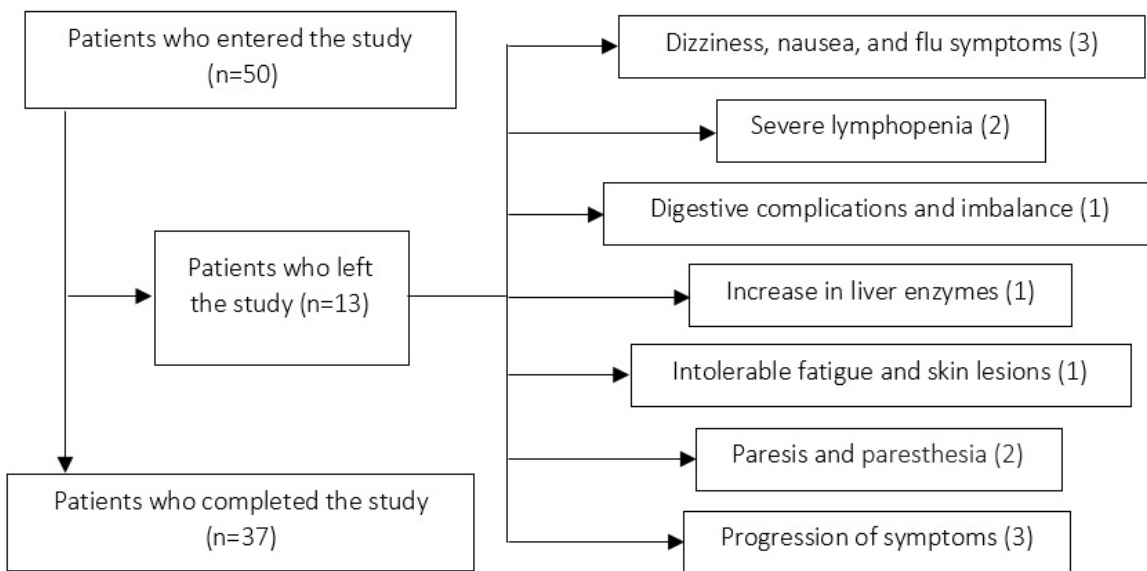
Patients who entered the study (n=50)

Patients who left the study (n=13)

Patients who completed the study (n=37)

Dizziness, nausea, and flu symptoms (3)

Severe lymphopenia (2)

Digestive complications and imbalance (1)

Increase in liver enzymes (1)

Intolerable fatigue and skin lesions (1)

Paresis and paresthesia (2)

Progression of symptoms (3)